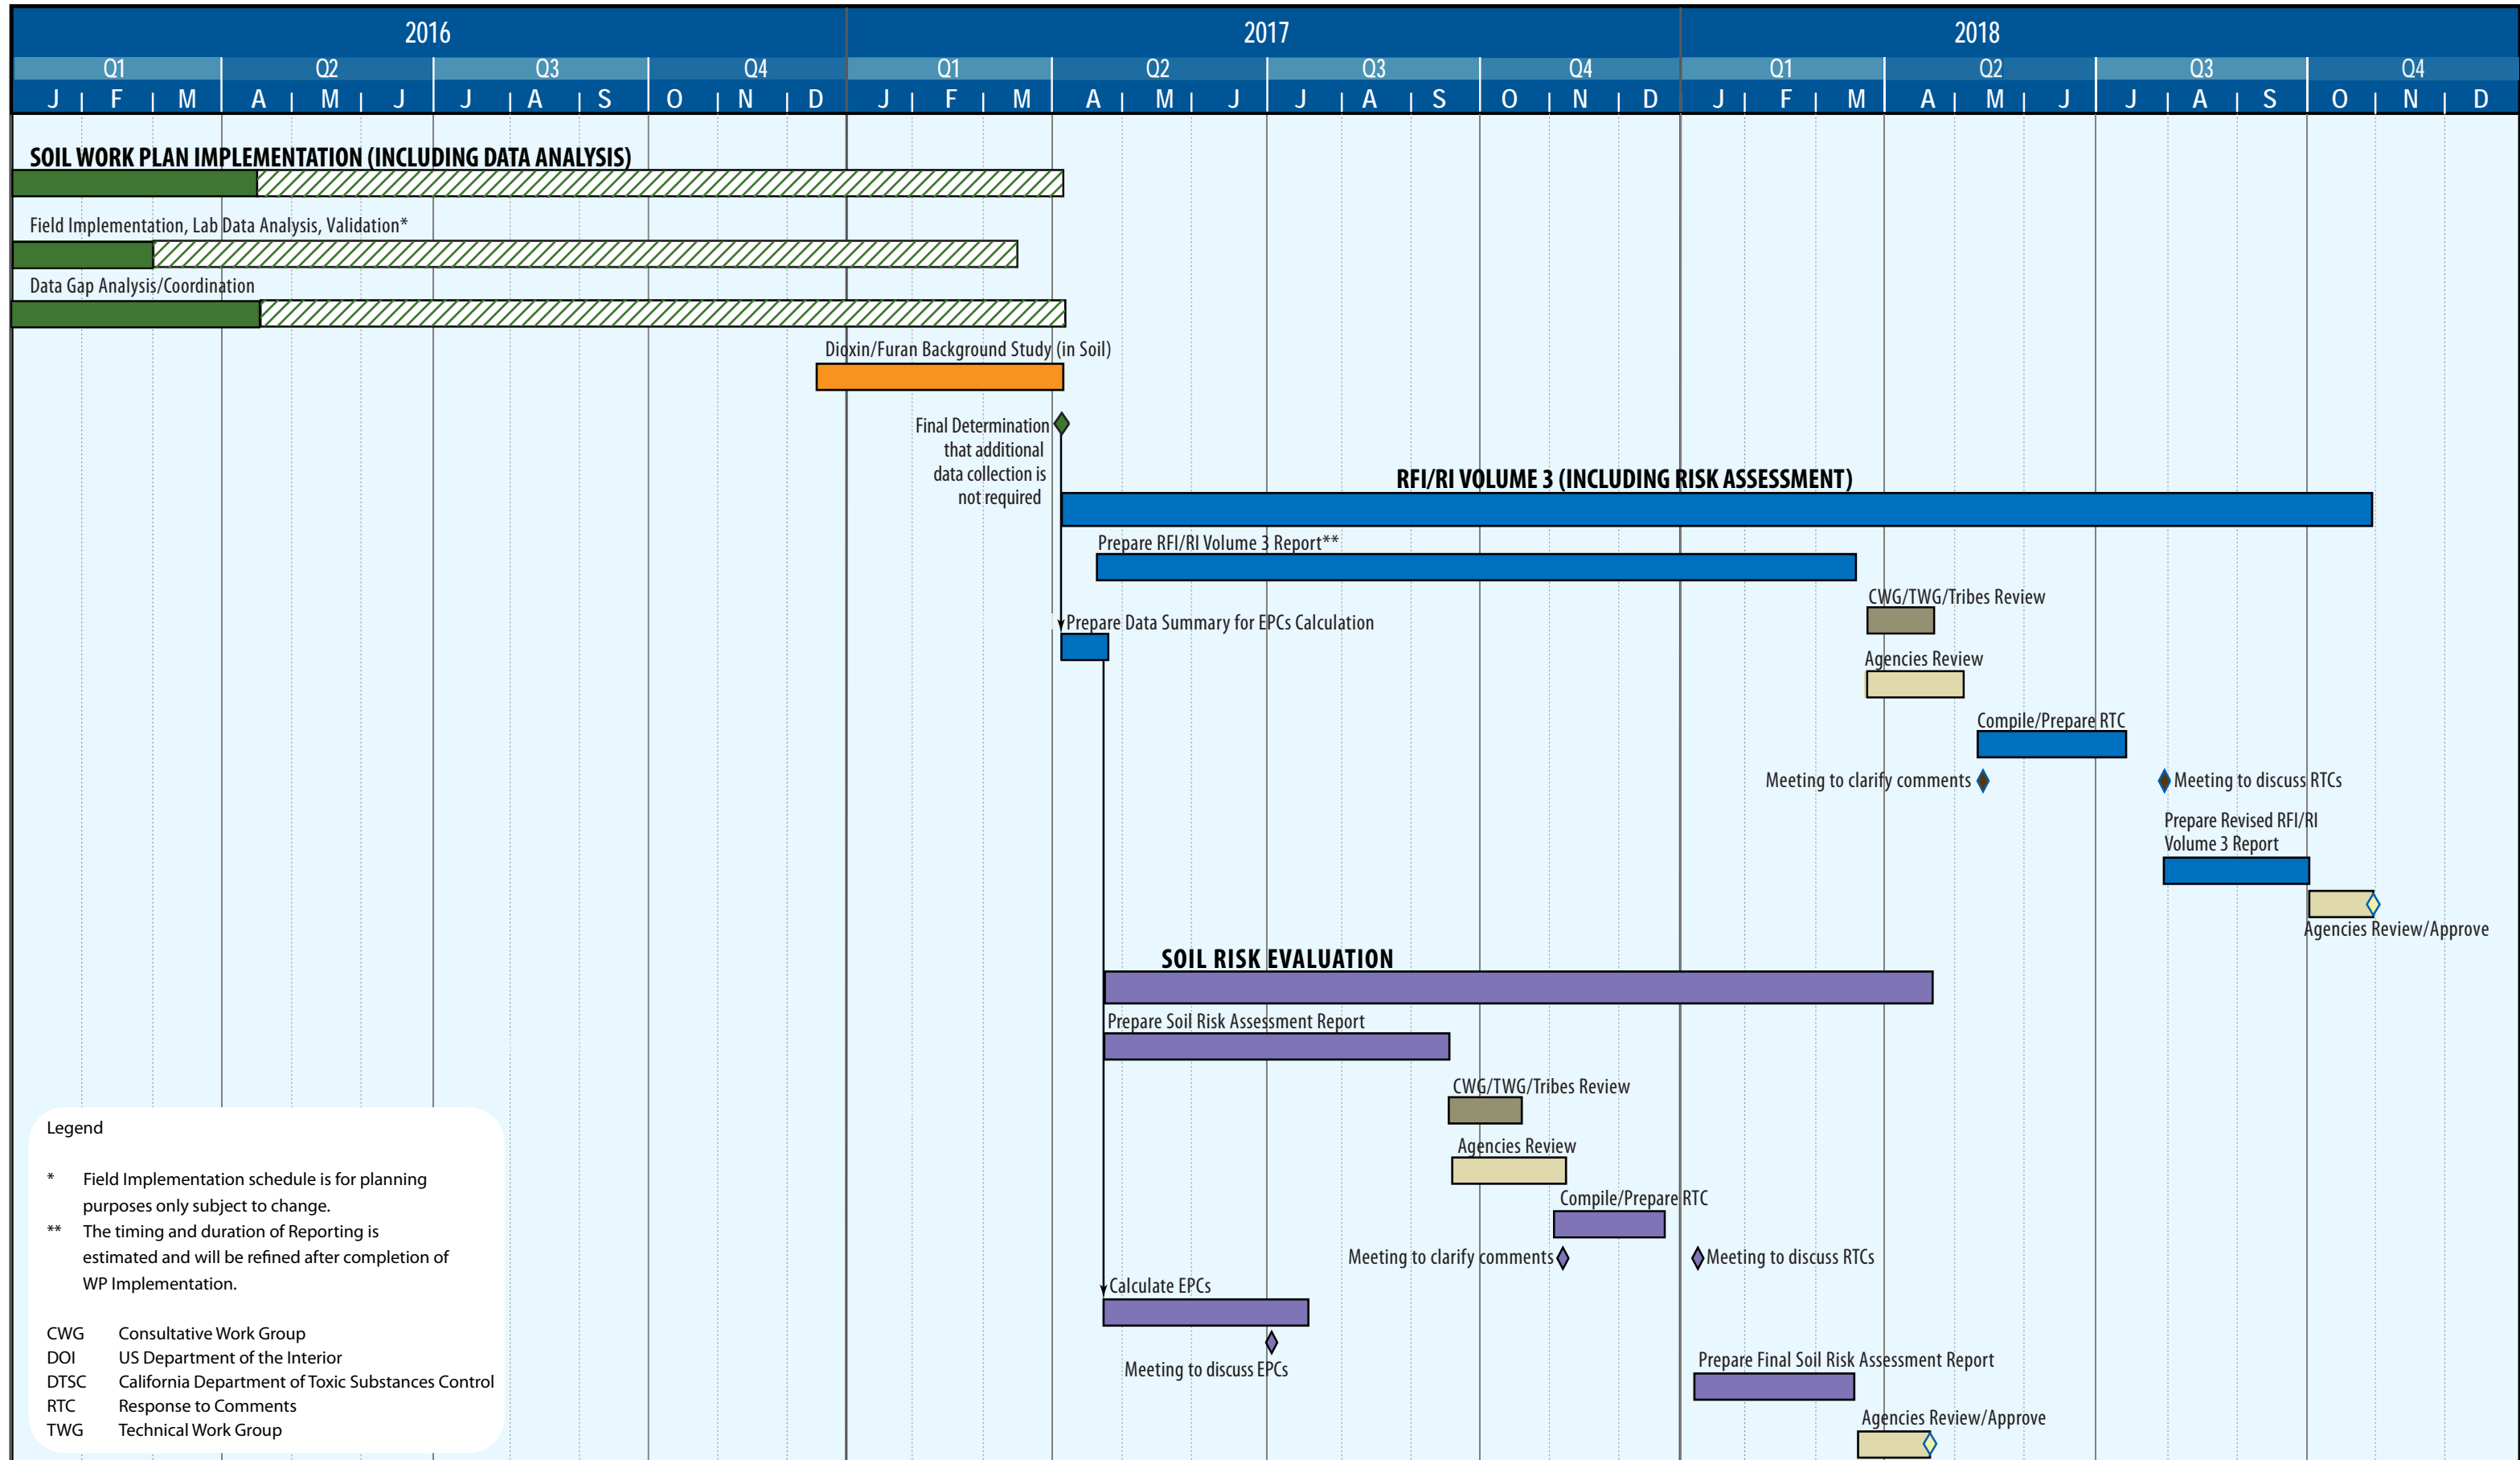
| 2016 | | | | 2017 | | | | 2018 | | | |
|---|---|---|---|---|---|---|---|---|---|---|---|
| Q1 | Q2 | Q3 | Q4 | Q1 | Q2 | Q3 | Q4 | Q1 | Q2 | Q3 | Q4 |
| J F M | A M J | J A S | O N D | J F M | A M J | J A S | O N D | J F M | A M J | J A S | O N D |

SOIL WORK PLAN IMPLEMENTATION (INCLUDING DATA ANALYSIS)

Field Implementation, Lab Data Analysis, Validation*

Data Gap Analysis/Coordination

Dioxin/Furan Background Study (in Soil)

Final Determination that additional data collection is not required

RFI/RI VOLUME 3 (INCLUDING RISK ASSESSMENT)

Prepare RFI/RI Volume 3 Report**

CWG/TWG/Tribes Review

Prepare Data Summary for EPCs Calculation

Agencies Review

Compile/Prepare RTC

Meeting to clarify comments

Meeting to discuss RTCs

Prepare Revised RFI/RI Volume 3 Report

Agencies Review/Approve

SOIL RISK EVALUATION

Prepare Soil Risk Assessment Report

CWG/TWG/Tribes Review

Agencies Review

Compile/Prepare RTC

Meeting to clarify comments

Meeting to discuss RTCs

Calculate EPCs

Meeting to discuss EPCs

Prepare Final Soil Risk Assessment Report

Agencies Review/Approve

Legend

* Field Implementation schedule is for planning purposes only subject to change.
** The timing and duration of Reporting is estimated and will be refined after completion of WP Implementation.

CWG Consultative Work Group
DOI US Department of the Interior
DTSC California Department of Toxic Substances Control
RTC Response to Comments
TWG Technical Work Group